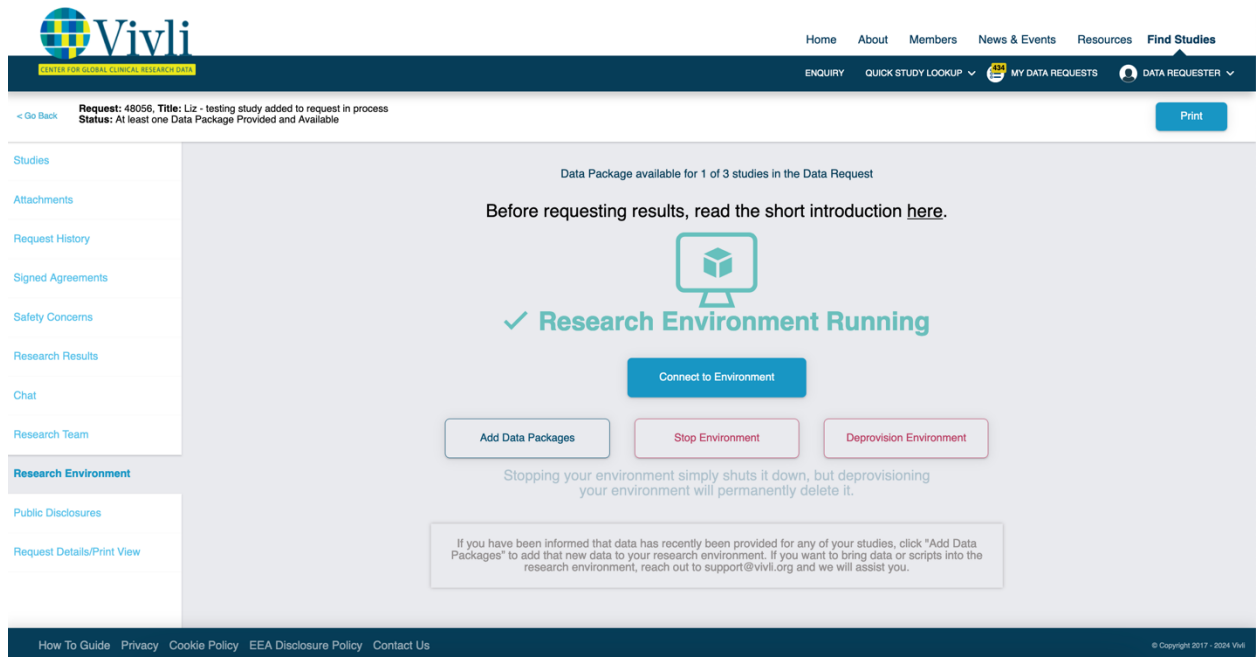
Vivli
CENTER FOR GLOBAL CLINICAL RESEARCH DATA

Home About Members News & Events Resources Find Studies

ENQUIRY QUICK STUDY LOOKUP 434 MY DATA REQUESTS DATA REQUESTER

< Go Back **Request:** 48056, **Title:** Liz - testing study added to request in process
**Status:** At least one Data Package Provided and Available

Print

Studies
Attachments
Request History
Signed Agreements
Safety Concerns
Research Results
Chat
Research Team
Research Environment
Public Disclosures
Request Details/Print View

Data Package available for 1 of 3 studies in the Data Request

Before requesting results, read the short introduction here.

✓ Research Environment Running

Connect to Environment

Add Data Packages Stop Environment Deprovision Environment

Stopping your environment simply shuts it down, but deprovisioning your environment will permanently delete it.

If you have been informed that data has recently been provided for any of your studies, click "Add Data Packages" to add that new data to your research environment. If you want to bring data or scripts into the research environment, reach out to support@vivli.org and we will assist you.

How To Guide Privacy Cookie Policy EEA Disclosure Policy Contact Us

© Copyright 2017 - 2024 Vivli